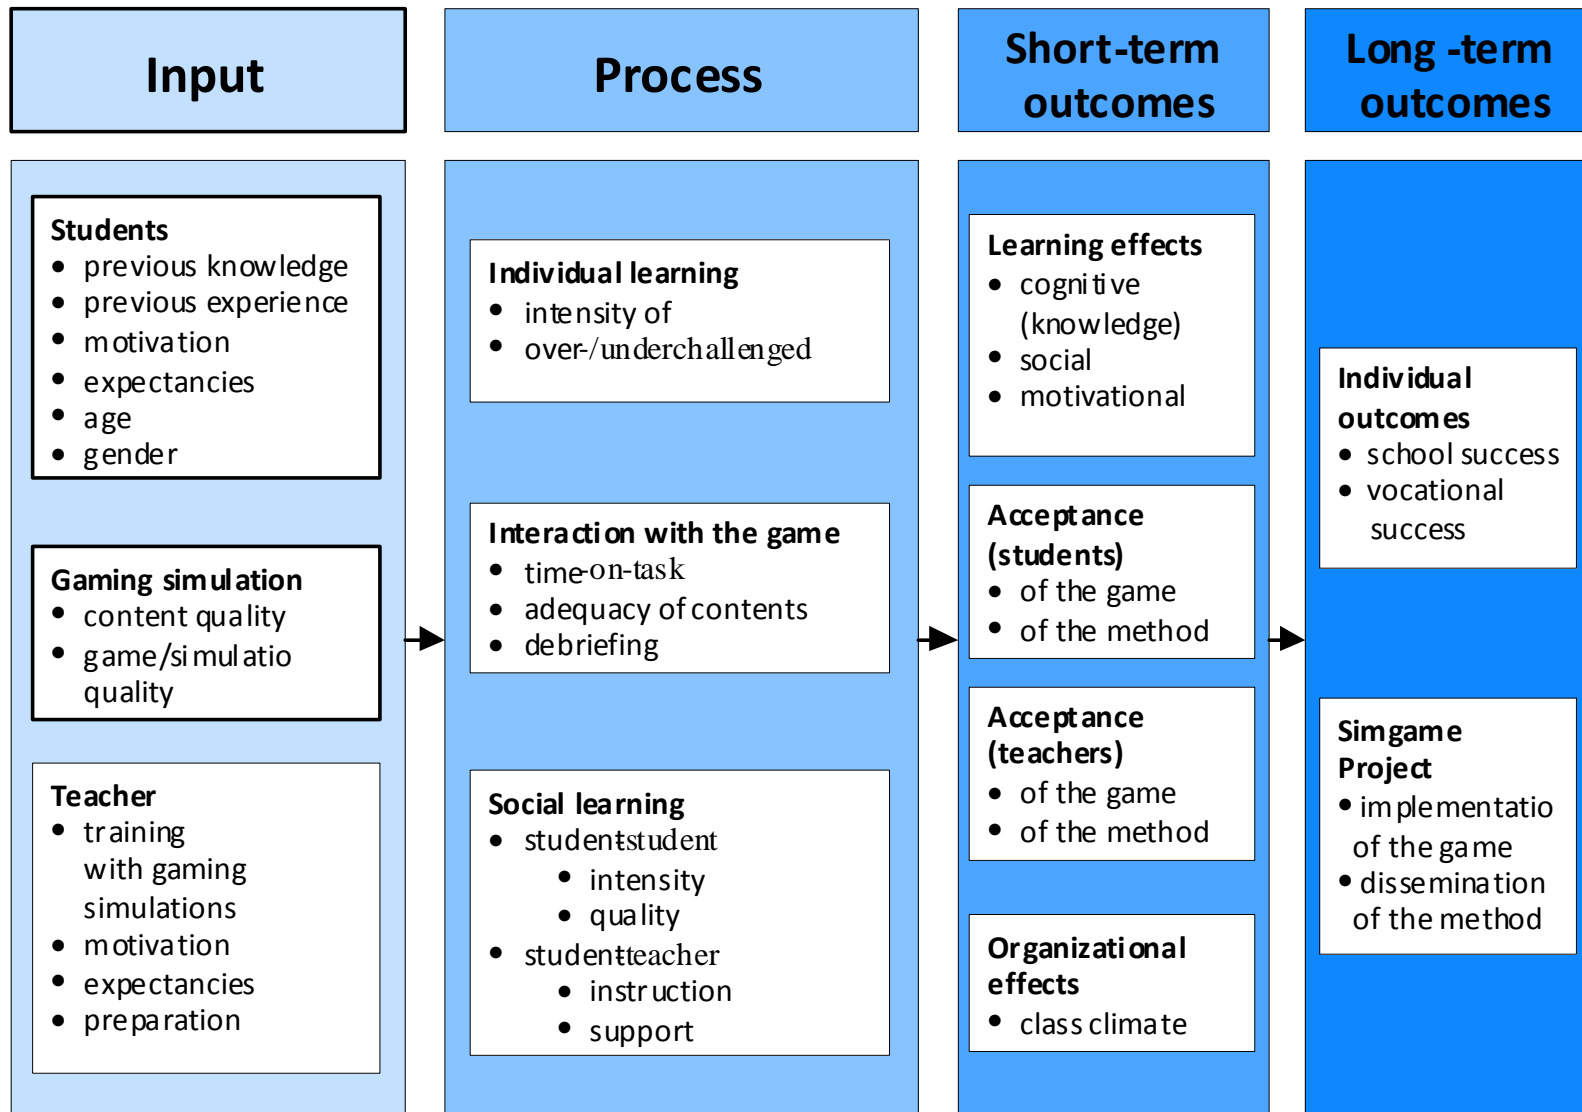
Input

Students
- previous knowledge
- previous experience
- motivation
- expectancies
- age
- gender

Gaming simulation
- content quality
- game/simulatio quality

Teacher
- training with gaming simulations
- motivation
- expectancies
- preparation

Process

Individual learning
- intensity of
- over-/underchallenged

Interaction with the game
- time-on-task
- adequacy of contents
- debriefing

Social learning
- studentstudent
  - intensity
  - quality
- studentteacher
  - instruction
  - support

Short-term outcomes

Learning effects
- cognitive (knowledge)
- social
- motivational

Acceptance (students)
- of the game
- of the method

Acceptance (teachers)
- of the game
- of the method

Organizational effects
- class climate

Long -term outcomes

Individual outcomes
- school success
- vocational success

Simgame Project
- implementatio of the game
- dissemination of the method